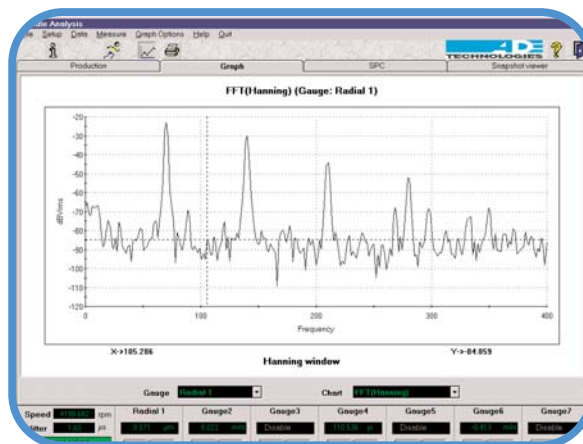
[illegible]le Analysis
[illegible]e Setup Data Measure Graph Options Help Quit
ADE TECHNOLOGIES
Production | Graph | SPC | Snapshot viewer

FFT(Hanning) (Gauge: Radial 1)

-20
-30
-40
-50
-60
-70
-80
-90
-100
-110
-120
dB/rms
0
100
200
300
400
Frequency

X->105.286
Hanning window
Y->-84.859

Gauge Radial 1
Chart FFT(Hanning)

Speed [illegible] rpm
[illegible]lter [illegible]
Radial 1 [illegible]
Gauge2 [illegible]
Gauge3 Disable
Gauge4 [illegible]
Gauge5 Disable
Gauge6 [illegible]
Gauge7